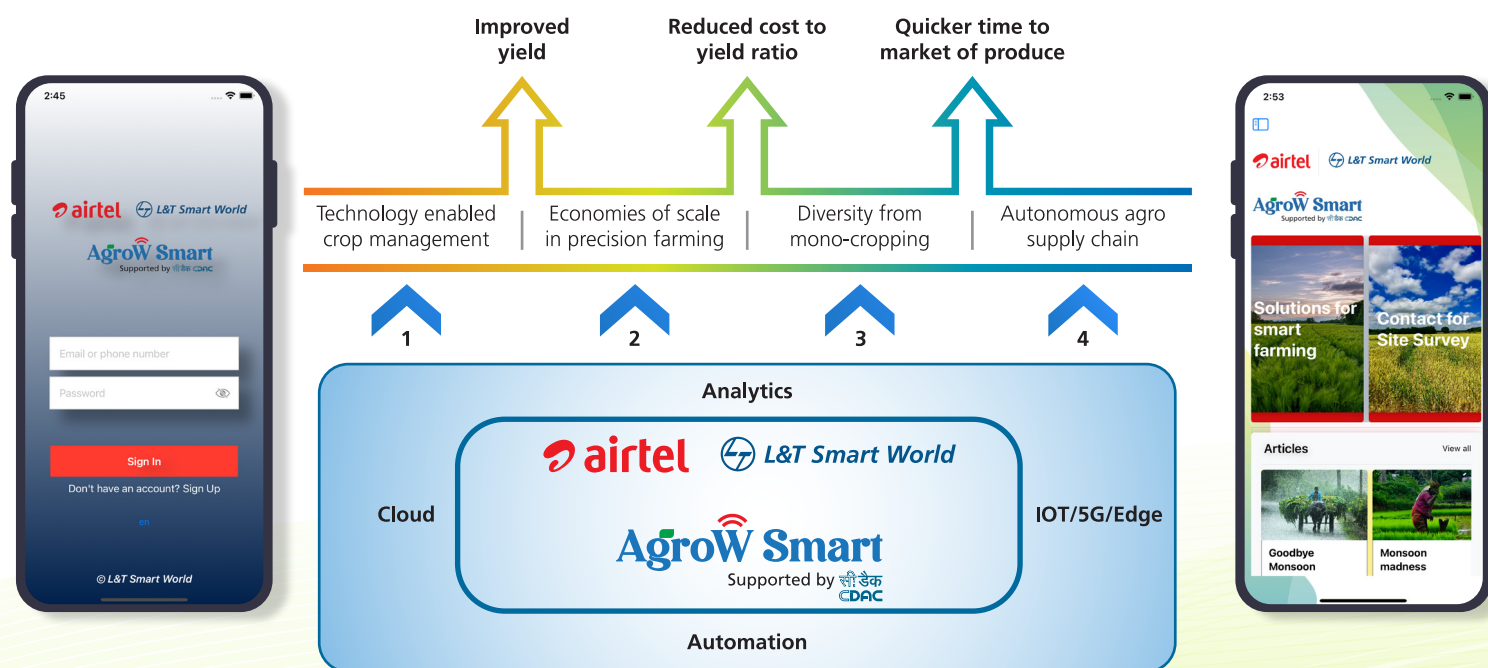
2:45

airtel L&T Smart World

AgroW Smart
Supported by सी डैक CDAC

Email or phone number

Password

Sign In

Don't have an account? Sign Up

en

© L&T Smart World

Improved yield

Reduced cost to yield ratio

Quicker time to market of produce

Technology enabled crop management | Economies of scale in precision farming | Diversity from mono-cropping | Autonomous agro supply chain

1

2

3

4

Analytics

Cloud

airtel L&T Smart World

AgroW Smart
Supported by सी डैक CDAC

IOT/5G/Edge

Automation

2:53

airtel L&T Smart World

AgroW Smart
Supported by सी डैक CDAC

Solutions for smart farming

Contact for Site Survey

Articles

View all

Goodbye Monsoon

Monsoon madness